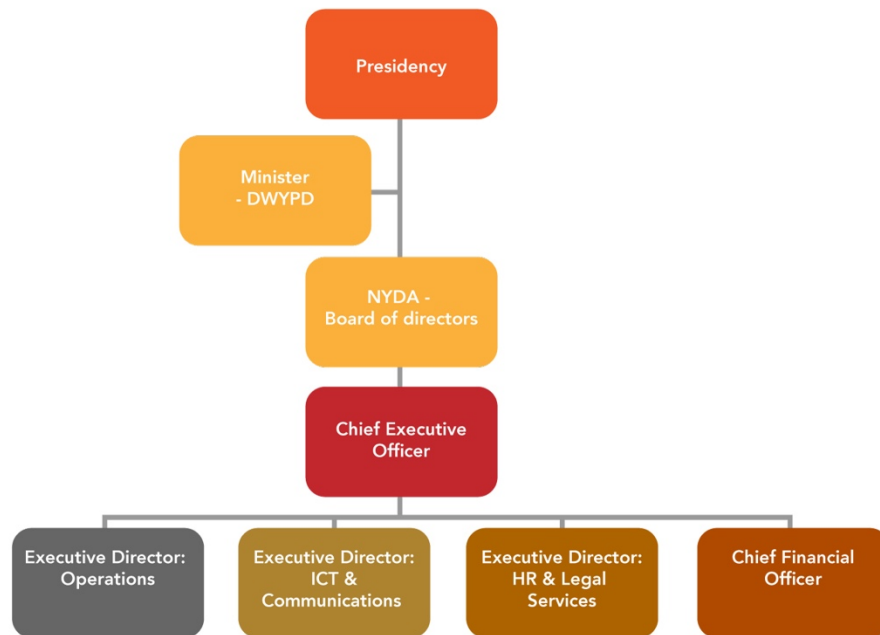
Presidency

Minister
- DWYPD

NYDA -
Board of directors

Chief Executive
Officer

Executive Director:
Operations

Executive Director:
ICT &
Communications

Executive Director:
HR & Legal
Services

Chief Financial
Officer